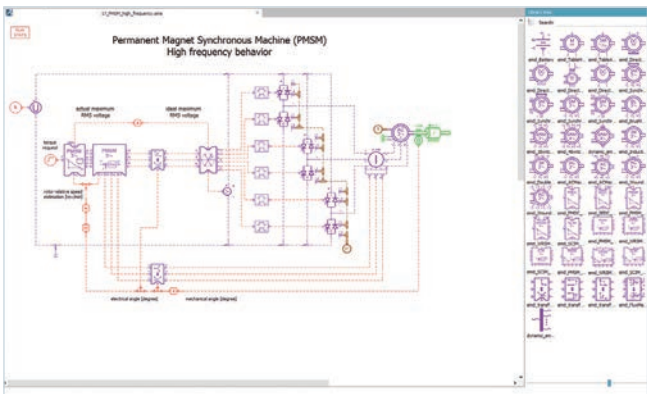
Permanent Magnet Synchronous Machine (PMSM)
High frequency behavior

actual maximum RMS voltage

ideal maximum RMS voltage

torque request

rotor relative speed estimation [rev/min]

electrical angle [degree]

mechanical angle [degree]

Search

emd_Battery
emd_Tractan...
emd_Tractan...
emd_Direct...
emd_Direct...
emd_Direct...
emd_Direct...
emd_Synchr...
emd_Synchr...
emd_Synchr...
emd_Synchr...
emd_Inductl...
emd_Wound...
emd_Wound...
dynamic_pe...
emd_Induct...
emd_Flexible...
emd_PMSM...
emd_PMSM...
emd_Wound...
emd_Wound...
emd_PMSM...
emd_BRSY...
emd_PMSM...
emd_SRSM...
emd_SCIM...
emd_PMSM...
emd_SRSM...
emd_SCIM...
emd_PMSM...
emd_SRSM...
emd_SCIM...
emd_Transf...
emd_Transf...
emd_Transf...
emd_Flexible...
dynamic_pe...